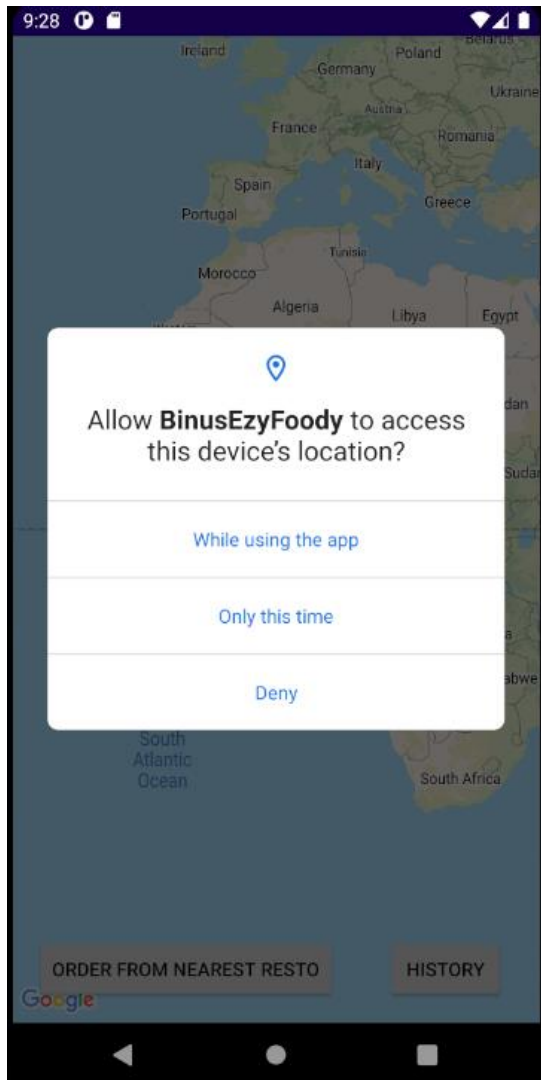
9:28

Ireland
Poland
Belarus
Germany
Ukraine
Austria
France
Romania
Italy
Spain
Greece
Portugal
Tunisia
Morocco
Algeria
Libya
Egypt
dan
Suda
abwe
South Atlantic Ocean
South Africa

Allow **BinusEzyFoody** to access this device's location?

While using the app

Only this time

Deny

ORDER FROM NEAREST RESTO

HISTORY

Google